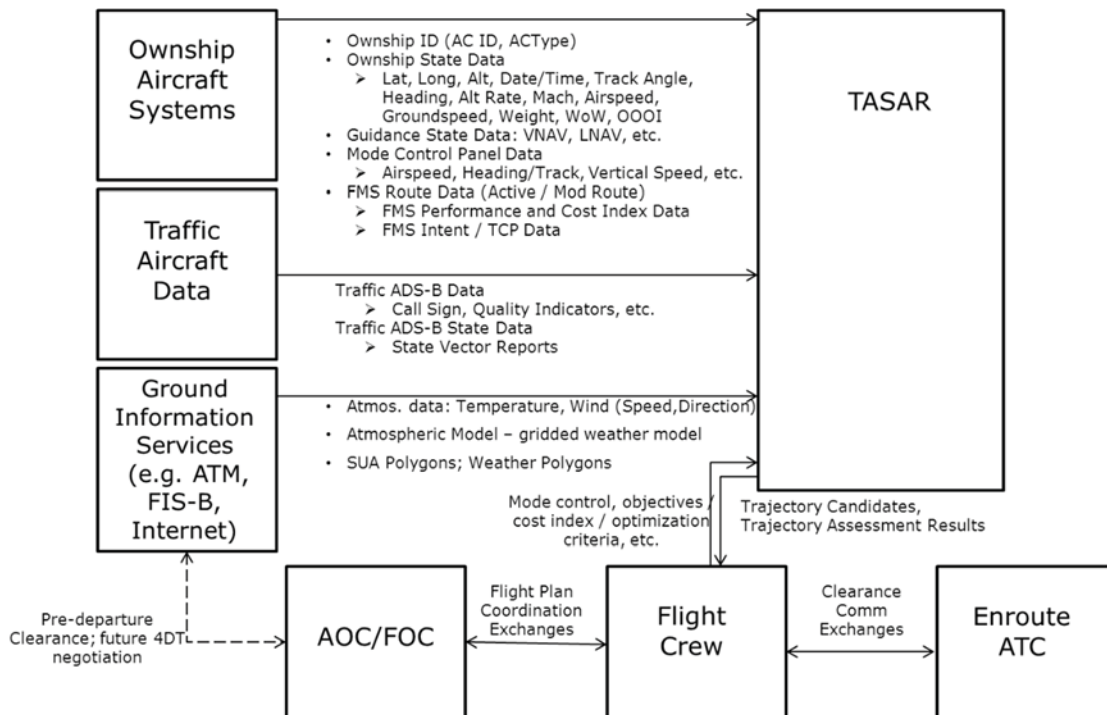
Ownship Aircraft Systems

• Ownship ID (AC ID, ACType)
• Ownship State Data
➢ Lat, Long, Alt, Date/Time, Track Angle, Heading, Alt Rate, Mach, Airspeed, Groundspeed, Weight, WoW, OOOI
• Guidance State Data: VNAV, LNAV, etc.
• Mode Control Panel Data
➢ Airspeed, Heading/Track, Vertical Speed, etc.
• FMS Route Data (Active / Mod Route)
➢ FMS Performance and Cost Index Data
➢ FMS Intent / TCP Data

TASAR

Traffic Aircraft Data

Traffic ADS-B Data
➢ Call Sign, Quality Indicators, etc.
Traffic ADS-B State Data
➢ State Vector Reports

Ground Information Services (e.g. ATM, FIS-B, Internet)

• Atmos. data: Temperature, Wind (Speed,Direction)
• Atmospheric Model – gridded weather model
• SUA Polygons; Weather Polygons

Mode control, objectives / cost index / optimization criteria, etc.

Trajectory Candidates, Trajectory Assessment Results

Pre-departure Clearance; future 4DT negotiation

AOC/FOC

Flight Plan Coordination Exchanges

Flight Crew

Clearance Comm Exchanges

Enroute ATC